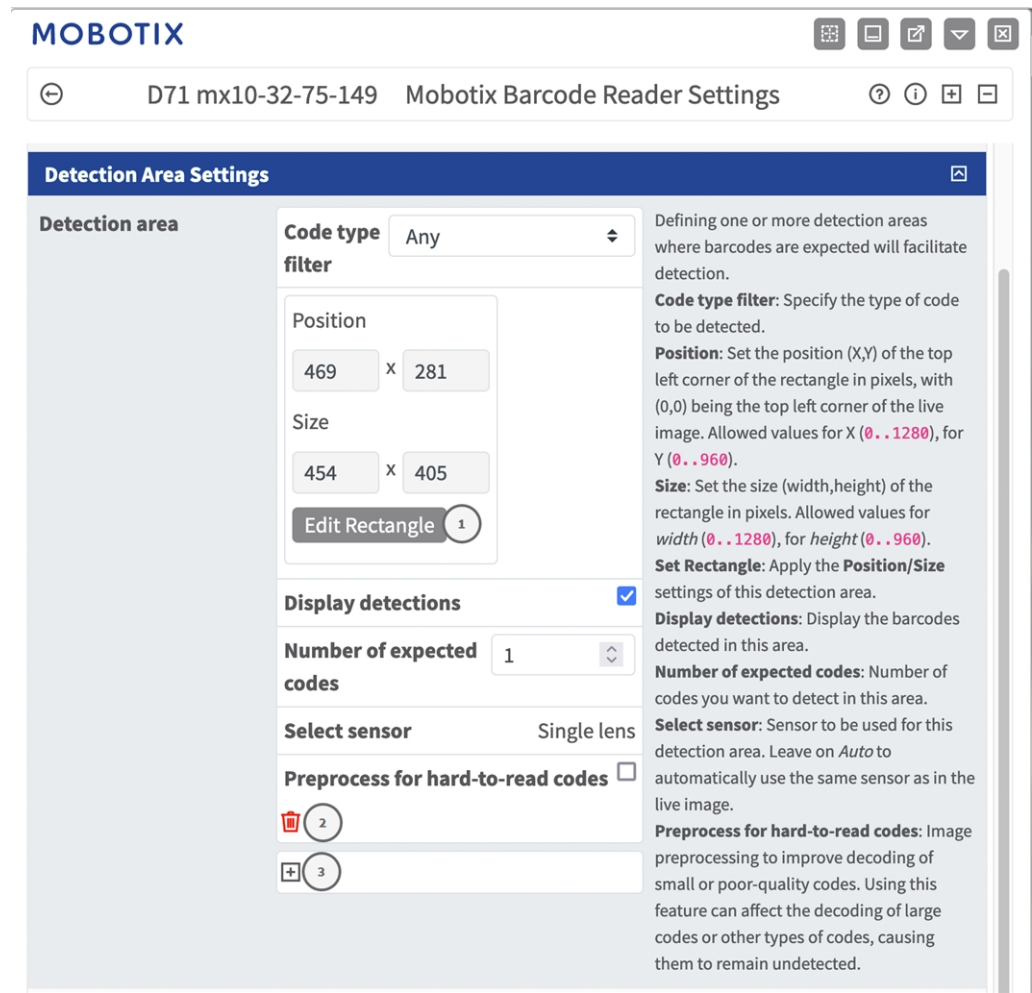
MOBOTIX

D71 mx10-32-75-149 Mobotix Barcode Reader Settings

Detection Area Settings

Detection area

Code type filter Any

Position
469 x 281
Size
454 x 405
Edit Rectangle 1

Display detections

Number of expected codes 1

Select sensor Single lens

Preprocess for hard-to-read codes

2

3

Defining one or more detection areas where barcodes are expected will facilitate detection.
**Code type filter**: Specify the type of code to be detected.
**Position**: Set the position (X,Y) of the top left corner of the rectangle in pixels, with (0,0) being the top left corner of the live image. Allowed values for X (0..1280), for Y (0..960).
**Size**: Set the size (width,height) of the rectangle in pixels. Allowed values for *width* (0..1280), for *height* (0..960).
**Set Rectangle**: Apply the **Position/Size** settings of this detection area.
**Display detections**: Display the barcodes detected in this area.
**Number of expected codes**: Number of codes you want to detect in this area.
**Select sensor**: Sensor to be used for this detection area. Leave on *Auto* to automatically use the same sensor as in the live image.
**Preprocess for hard-to-read codes**: Image preprocessing to improve decoding of small or poor-quality codes. Using this feature can affect the decoding of large codes or other types of codes, causing them to remain undetected.